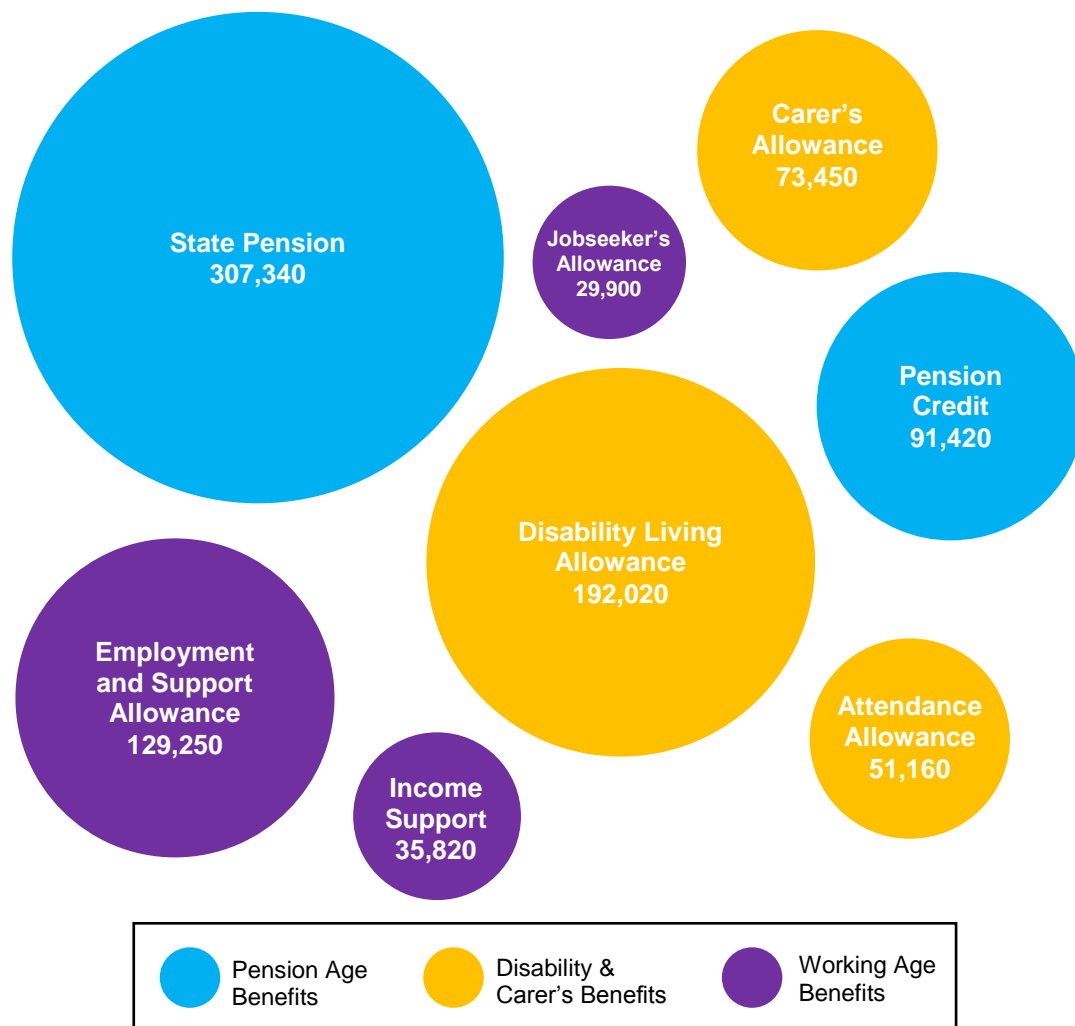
Carer's Allowance
73,450

State Pension
307,340

Jobseeker's Allowance
29,900

Pension Credit
91,420

Disability Living Allowance
192,020

Employment and Support Allowance
129,250

Attendance Allowance
51,160

Income Support
35,820

Pension Age Benefits

Disability & Carer's Benefits

Working Age Benefits